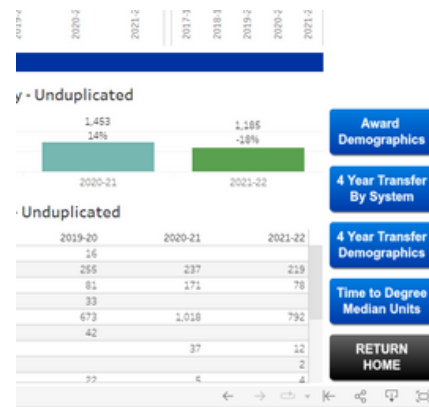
2019-2 2020-2 2021-2 2017-1 2018-1 2019-2 2020-2 2021-2

y - Unduplicated

1,453
14%

1,185
-18%

2020-21

2021-22

Unduplicated

| 2019-20 | 2020-21 | 2021-22 |
|---|---|---|
| 16 | | |
| 255 | 237 | 219 |
| 81 | 171 | 78 |
| 33 | | |
| 673 | 1,018 | 792 |
| 42 | | |
| | 37 | 12 |
| | | 2 |
| 22 | 5 | 4 |

Award Demographics

4 Year Transfer By System

4 Year Transfer Demographics

Time to Degree Median Units

RETURN HOME